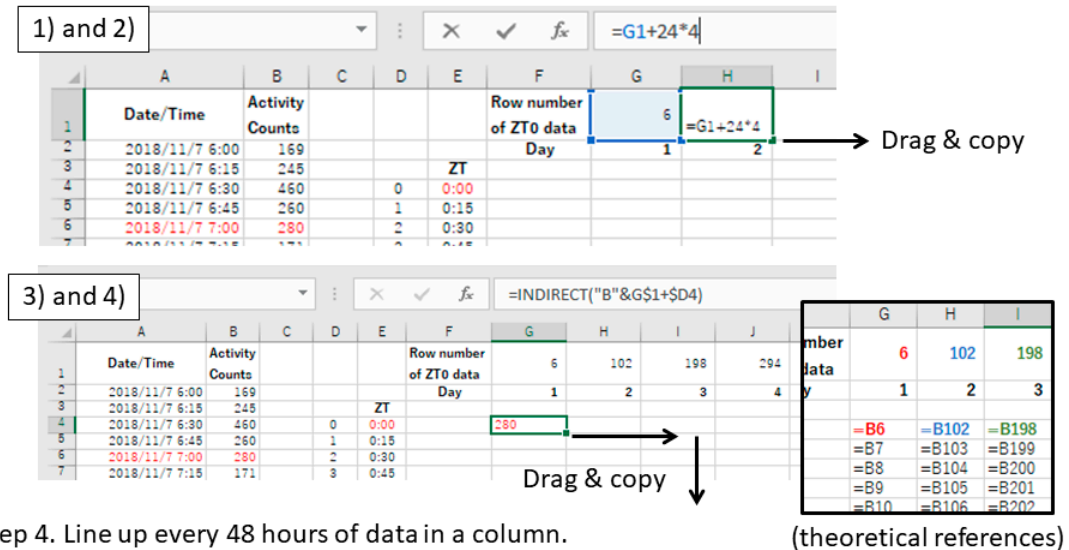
1) and 2)

=G1+24*4

| | A | B | C | D | E | F | G | H | I |
|---|---|---|---|---|---|---|---|---|---|
| 1 | Date/Time | Activity Counts | | | | Row number of ZT0 data | 6 | =G1+24*4 | |
| 2 | 2018/11/7 6:00 | 169 | | | | Day | 1 | 2 | |
| 3 | 2018/11/7 6:15 | 245 | | | ZT | | | | |
| 4 | 2018/11/7 6:30 | 460 | | 0 | 0:00 | | | | |
| 5 | 2018/11/7 6:45 | 260 | | 1 | 0:15 | | | | |
| 6 | 2018/11/7 7:00 | 280 | | 2 | 0:30 | | | | |

Drag & copy

3) and 4)

=INDIRECT("B"&G$1+$D4)

| | A | B | C | D | E | F | G | H | I | J |
|---|---|---|---|---|---|---|---|---|---|---|
| 1 | Date/Time | Activity Counts | | | | Row number of ZT0 data | 6 | 102 | 198 | 294 |
| 2 | 2018/11/7 6:00 | 169 | | | | Day | 1 | 2 | 3 | 4 |
| 3 | 2018/11/7 6:15 | 245 | | | ZT | | | | | |
| 4 | 2018/11/7 6:30 | 460 | | 0 | 0:00 | | 280 | | | |
| 5 | 2018/11/7 6:45 | 260 | | 1 | 0:15 | | | | | |
| 6 | 2018/11/7 7:00 | 280 | | 2 | 0:30 | | | | | |
| 7 | 2018/11/7 7:15 | 171 | | 3 | 0:45 | | | | | |

Drag & copy

| | G | H | I |
|---|---|---|---|
| mber data | 6 | 102 | 198 |
| y | 1 | 2 | 3 |
| | =B6 | =B102 | =B198 |
| | =B7 | =B103 | =B199 |
| | =B8 | =B104 | =B200 |
| | =B9 | =B105 | =B201 |
| | =B10 | =B106 | =B202 |

(theoretical references)

ep 4. Line up every 48 hours of data in a column.